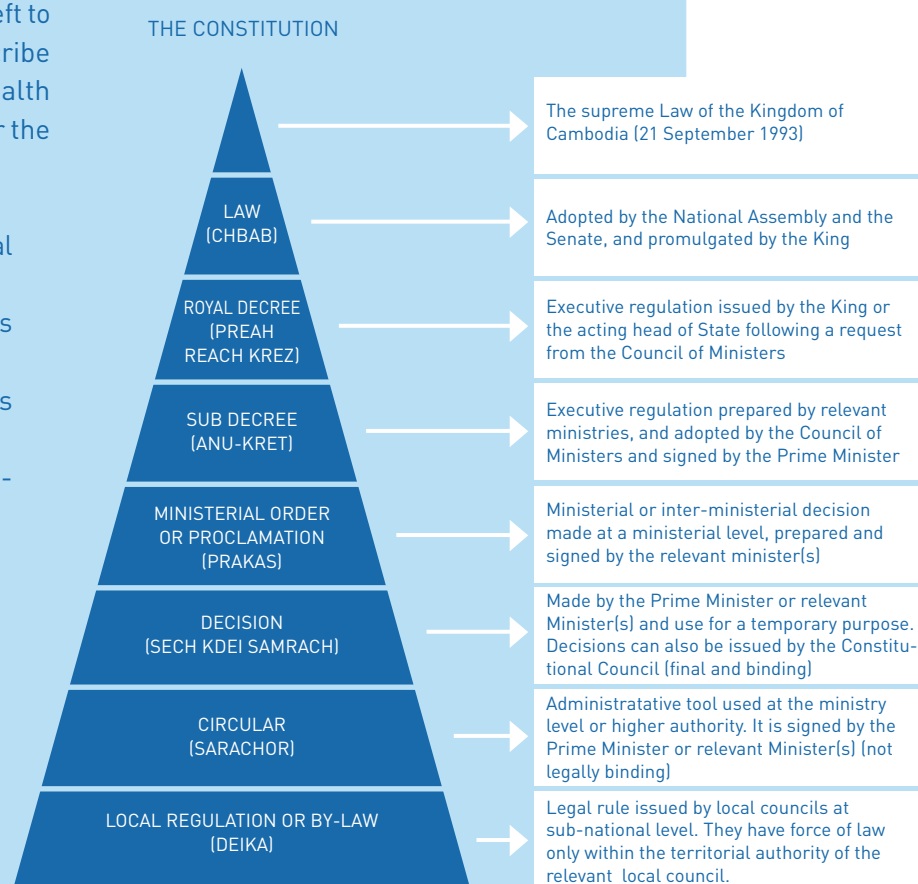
eft to
ribe
alth
r the

al

s

s

-

THE CONSTITUTION

The supreme Law of the Kingdom of Cambodia (21 September 1993)

LAW
(CHBAB)

Adopted by the National Assembly and the Senate, and promulgated by the King

ROYAL DECREE
(PREAH REACH KREZ)

Executive regulation issued by the King or the acting head of State following a request from the Council of Ministers

SUB DECREE
(ANU-KRET)

Executive regulation prepared by relevant ministries, and adopted by the Council of Ministers and signed by the Prime Minister

MINISTERIAL ORDER OR PROCLAMATION
(PRAKAS)

Ministerial or inter-ministerial decision made at a ministerial level, prepared and signed by the relevant minister(s)

DECISION
(SECH KDEI SAMRACH)

Made by the Prime Minister or relevant Minister(s) and use for a temporary purpose. Decisions can also be issued by the Constitutional Council (final and binding)

CIRCULAR
(SARACHOR)

Administratative tool used at the ministry level or higher authority. It is signed by the Prime Minister or relevant Minister(s) (not legally binding)

LOCAL REGULATION OR BY-LAW
(DEIKA)

Legal rule issued by local councils at sub-national level. They have force of law only within the territorial authority of the relevant local council.